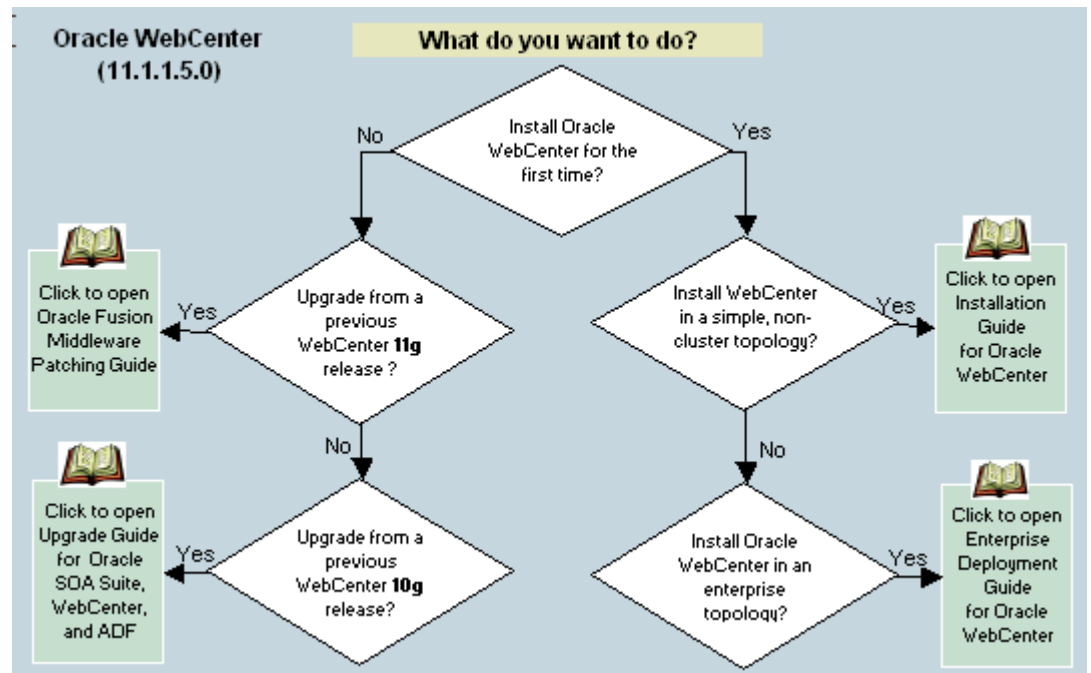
Oracle WebCenter (11.1.1.5.0)

What do you want to do?

Install Oracle WebCenter for the first time?

No

Yes

Upgrade from a previous WebCenter **11g** release ?

Yes

Click to open Oracle Fusion Middleware Patching Guide

No

Upgrade from a previous WebCenter **10g** release?

Yes

Click to open Upgrade Guide for Oracle SOA Suite, WebCenter, and ADF

Install WebCenter in a simple, non-cluster topology?

Yes

Click to open Installation Guide for Oracle WebCenter

No

Install Oracle WebCenter in an enterprise topology?

Yes

Click to open Enterprise Deployment Guide for Oracle WebCenter